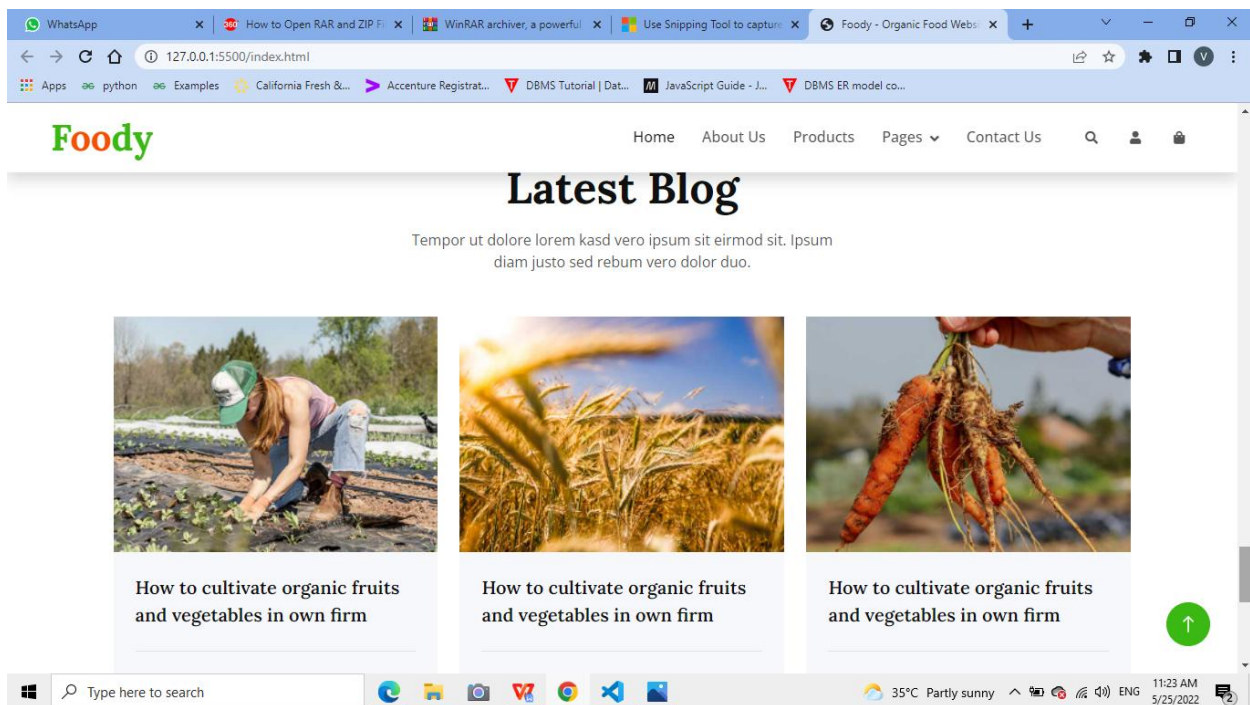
WhatsApp | How to Open RAR and ZIP Fi | WinRAR archiver, a powerful | Use Snipping Tool to capture | Foody - Organic Food Webs

127.0.0.1:5500/index.html

Apps python Examples California Fresh &... Accenture Registrat... DBMS Tutorial | Dat... JavaScript Guide - J... DBMS ER model co...

Foody

Home About Us Products Pages Contact Us

Latest Blog

Tempor ut dolore lorem kasd vero ipsum sit eirmod sit. Ipsum diam justo sed rebum vero dolor duo.

How to cultivate organic fruits and vegetables in own firm

How to cultivate organic fruits and vegetables in own firm

How to cultivate organic fruits and vegetables in own firm

Type here to search

35°C Partly sunny ENG 11:23 AM 5/25/2022